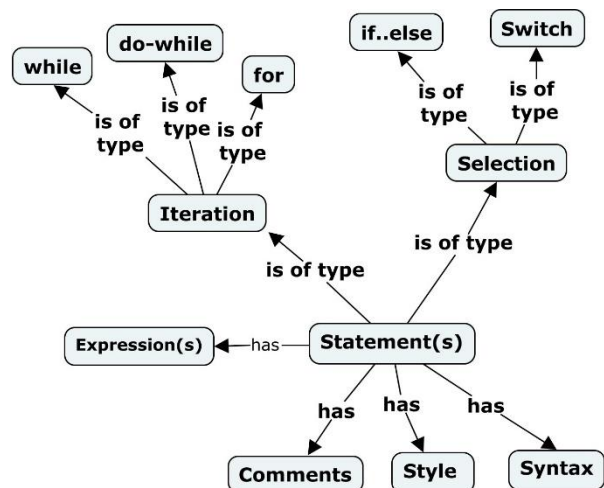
while

do-while

for

is of type

is of type

is of type

if..else

Switch

is of type

is of type

Selection

Iteration

is of type

is of type

Expression(s)

has

Statement(s)

has

has

has

Comments

Style

Syntax